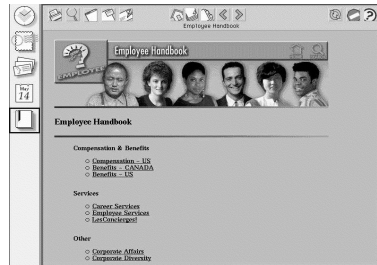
May 14

Employee Handbook

EMPLOYEE

Employee Handbook

Employee Handbook

Compensation & Benefits

Compensation - US
Benefits - CANADA
Benefits - US

Services

Career Services
Employee Services
LesConcierges!

Other

Corporate Affairs
Corporate Diversity